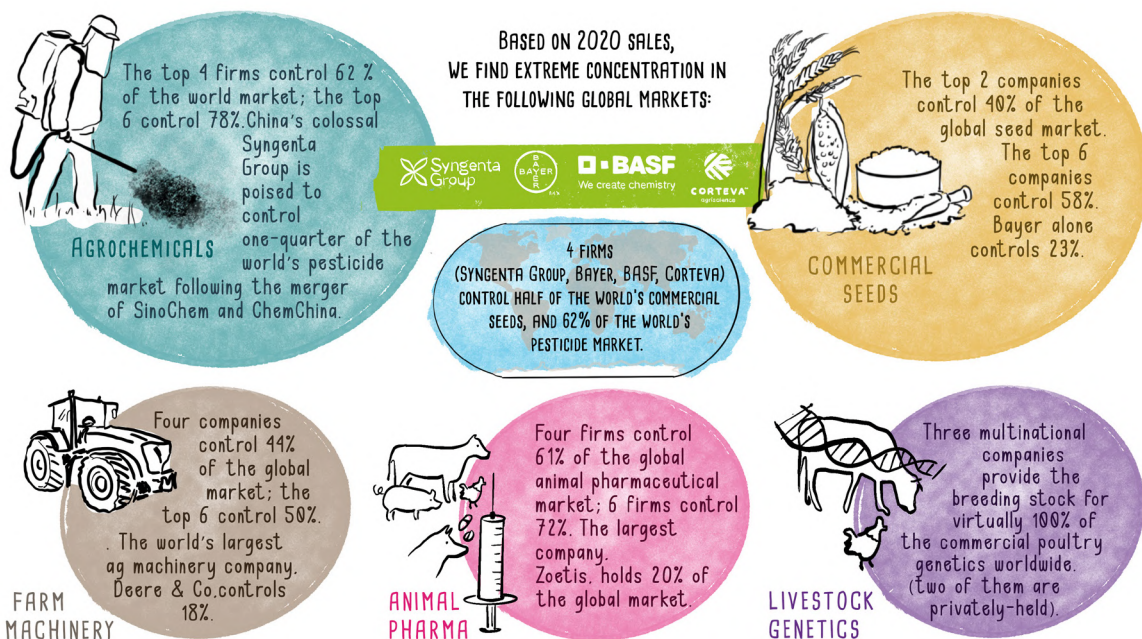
Based on 2020 sales, we find extreme concentration in the following global markets:

The top 4 firms control 62 % of the world market; the top 6 control 78%.China's colossal Syngenta Group is poised to control one-quarter of the world's pesticide market following the merger of SinoChem and ChemChina.

Agrochemicals

Syngenta Group

BAYER E R

BASF We create chemistry

CORTEVA agriscience

4 firms (Syngenta Group, Bayer, BASF, Corteva) control half of the world's commercial seeds, and 62% of the world's pesticide market.

The top 2 companies control 40% of the global seed market. The top 6 companies control 58%. Bayer alone controls 23%.

Commercial Seeds

Four companies control 44% of the global market; the top 6 control 50%. . The world's largest ag machinery company. Deere & Co.controls 18%.

Farm Machinery

Four firms control 61% of the global animal pharmaceutical market; 6 firms control 72%. The largest company. Zoetis. holds 20% of the global market.

Animal Pharma

Three multinational companies provide the breeding stock for virtually 100% of the commercial poultry genetics worldwide. (two of them are privately-held).

Livestock Genetics